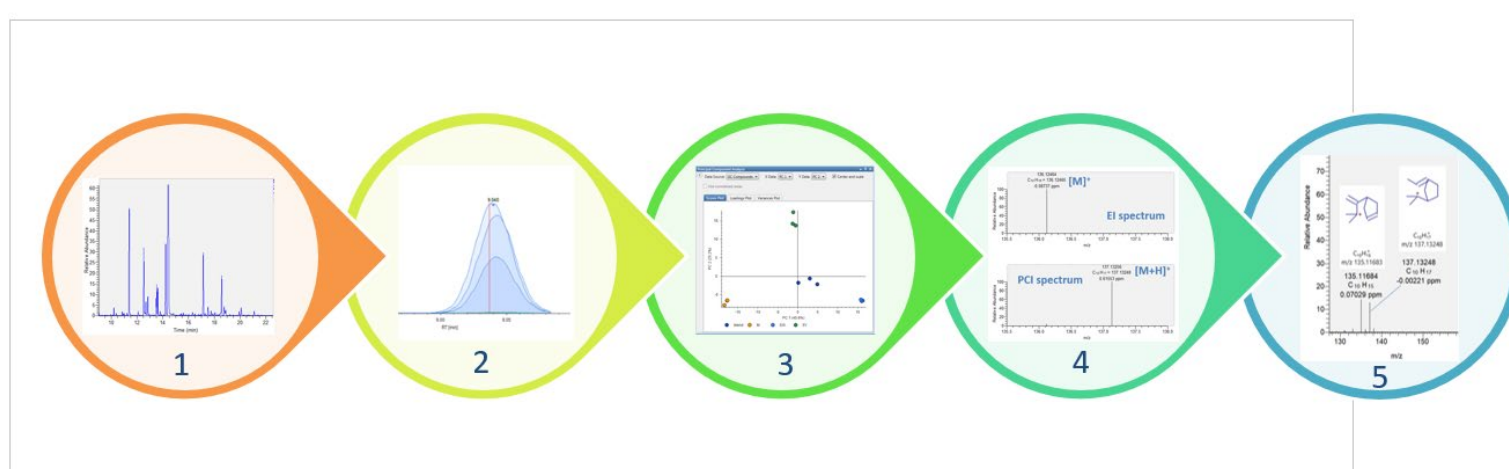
Relative Abundance
Time (min)
1

2

3

136.12464
$C_{10}H_{16}$ = 136.12465
-0.06737 ppm
$[M]^+$
EI spectrum
Relative Abundance
m/z
PCI spectrum
137.13248
$C_{10}H_{17}$ = 137.13248
0.01421 ppm
$[M+H]^+$
Relative Abundance
m/z
4

Relative Abundance
70
60
50
40
30
20
10
0
$C_{10}H_{15}^+$
m/z 135.11683
$C_{10}H_{17}^+$
m/z 137.13248
135.11684
$C_{10}H_{15}$
0.07029 ppm
137.13248
$C_{10}H_{17}$
-0.00221 ppm
130
140
150
m/z
5